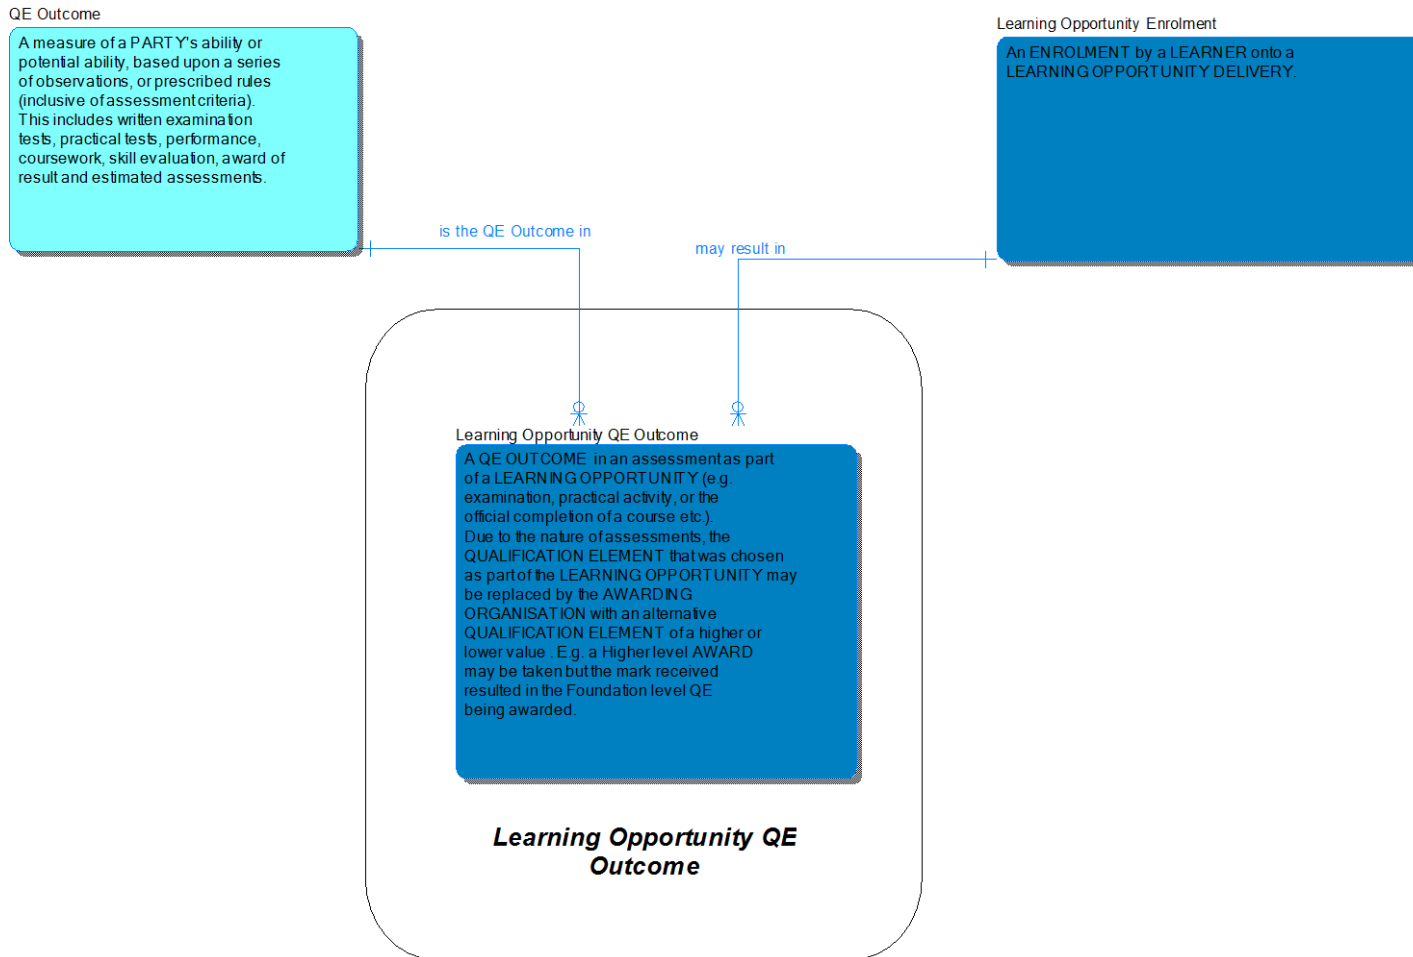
QE Outcome

A measure of a PARTY's ability or potential ability, based upon a series of observations, or prescribed rules (inclusive of assessment criteria). This includes written examination tests, practical tests, performance, coursework, skill evaluation, award of result and estimated assessments.

Learning Opportunity Enrolment

An ENROLMENT by a LEARNER onto a LEARNING OPPORTUNITY DELIVERY.

is the QE Outcome in

may result in

Learning Opportunity QE Outcome

A QE OUTCOME in an assessment as part of a LEARNING OPPORTUNITY (e.g. examination, practical activity, or the official completion of a course etc.). Due to the nature of assessments, the QUALIFICATION ELEMENT that was chosen as part of the LEARNING OPPORTUNITY may be replaced by the AWARDING ORGANISATION with an alternative QUALIFICATION ELEMENT of a higher or lower value . E.g. a Higher level AWARD may be taken but the mark received resulted in the Foundation level QE being awarded.

Learning Opportunity QE Outcome